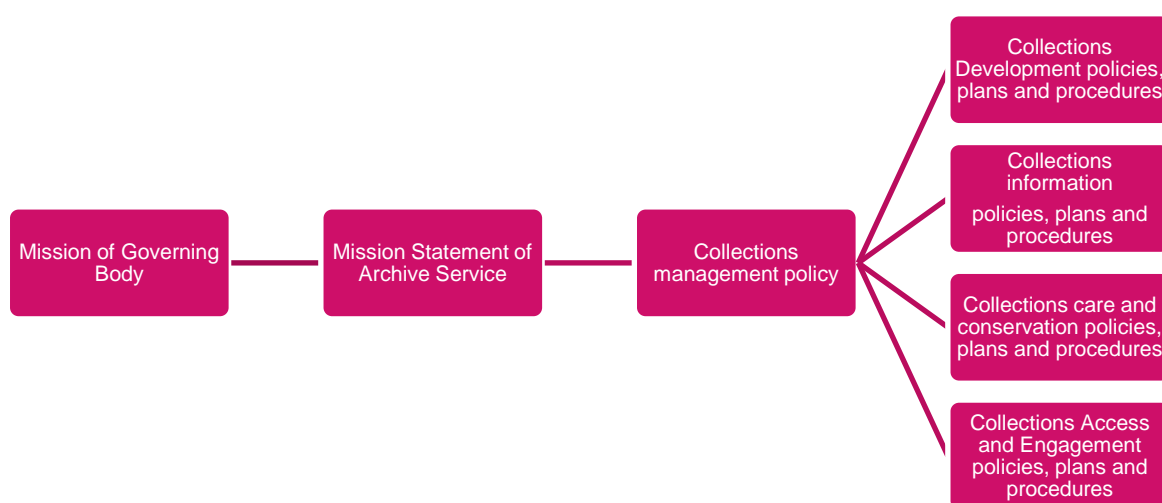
Mission of Governing Body

Mission Statement of Archive Service

Collections management policy

Collections Development policies, plans and procedures

Collections information

policies, plans and procedures

Collections care and conservation policies, plans and procedures

Collections Access and Engagement policies, plans and procedures